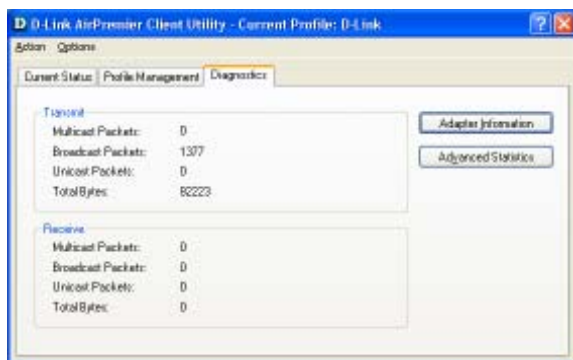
D D-Link AirPremier Client Utility - Current Profile: D-Link

Action Options

Current Status | Profile Management | Diagnostics

Transmit

Multicast Packets: 0

Broadcast Packets: 1377

Unicast Packets: 0

Total Bytes: 82223

Receive

Multicast Packets: 0

Broadcast Packets: 0

Unicast Packets: 0

Total Bytes: 0

Adapter Information

Advanced Statistics